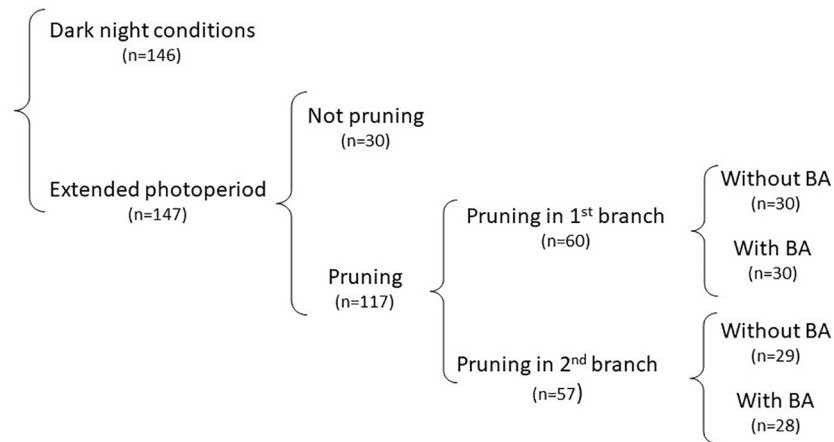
Dark night conditions
(n=146)

Extended photoperiod
(n=147)

Not pruning
(n=30)

Pruning
(n=117)

Pruning in 1$^{st}$ branch
(n=60)

Without BA
(n=30)

With BA
(n=30)

Pruning in 2$^{nd}$ branch
(n=57)

Without BA
(n=29)

With BA
(n=28)